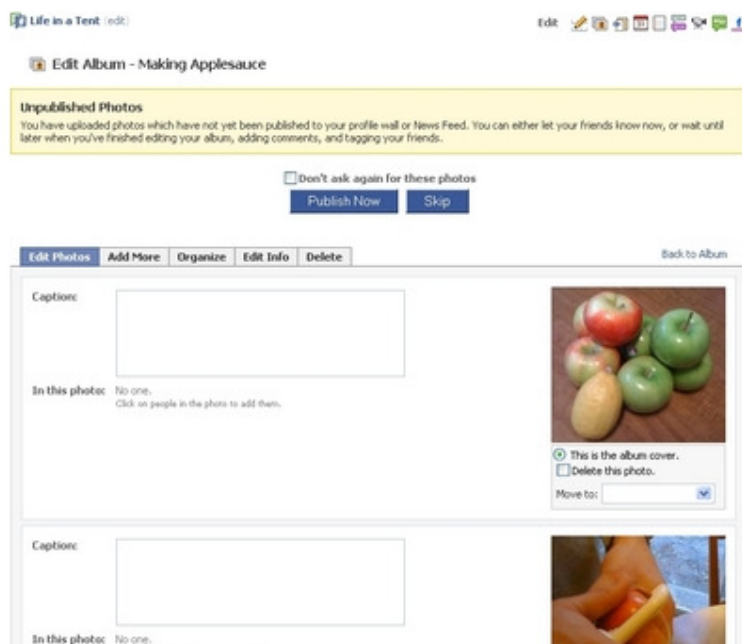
Life in a Tent (edit)

Edit

Edit Album - Making Applesauce

Unpublished Photos

You have uploaded photos which have not yet been published to your profile wall or News Feed. You can either let your friends know now, or wait until later when you've finished editing your album, adding comments, and tagging your friends.

Don't ask again for these photos

Publish Now Skip

Edit Photos | Add More | Organize | Edit Info | Delete

Back to Album

Caption:

In this photo: No one.
Click on people in the photo to add them.

This is the album cover.
Delete this photo.
Move to:

Caption:

In this photo: No one.